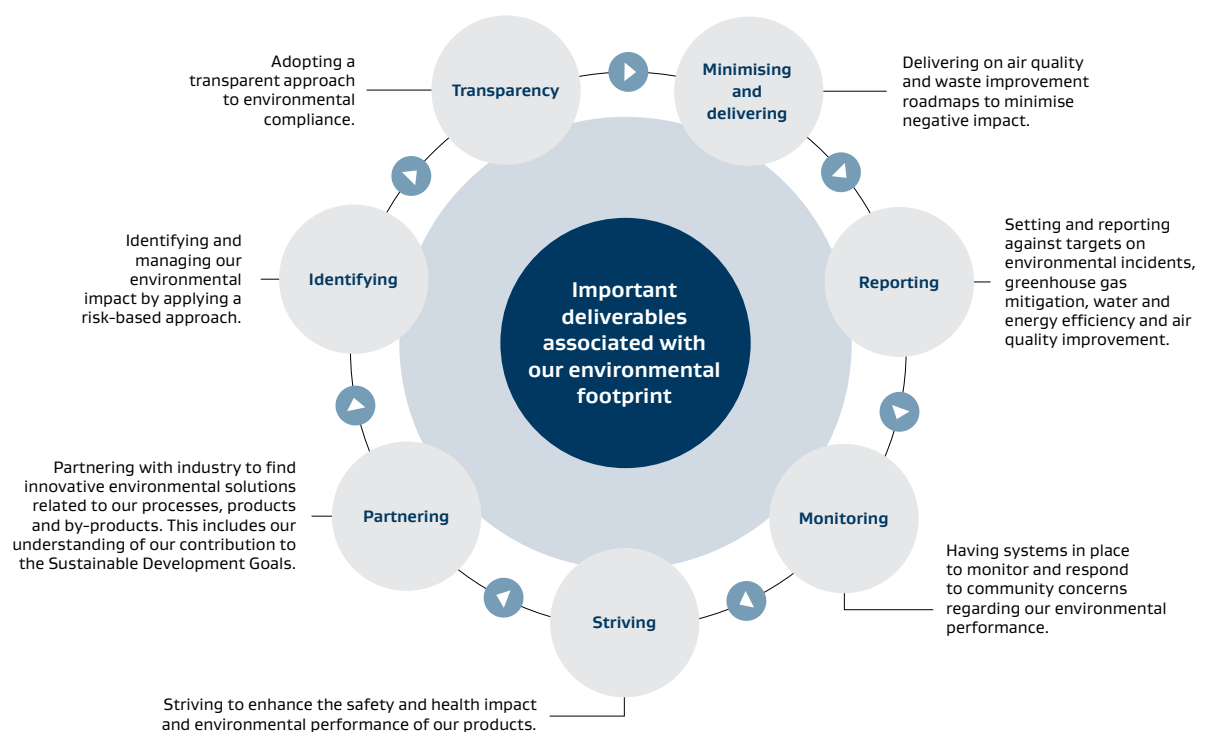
Important deliverables associated with our environmental footprint

Transparency

Adopting a transparent approach to environmental compliance.

Minimising and delivering

Delivering on air quality and waste improvement roadmaps to minimise negative impact.

Reporting

Setting and reporting against targets on environmental incidents, greenhouse gas mitigation, water and energy efficiency and air quality improvement.

Monitoring

Having systems in place to monitor and respond to community concerns regarding our environmental performance.

Striving

Striving to enhance the safety and health impact and environmental performance of our products.

Partnering

Partnering with industry to find innovative environmental solutions related to our processes, products and by-products. This includes our understanding of our contribution to the Sustainable Development Goals.

Identifying

Identifying and managing our environmental impact by applying a risk-based approach.